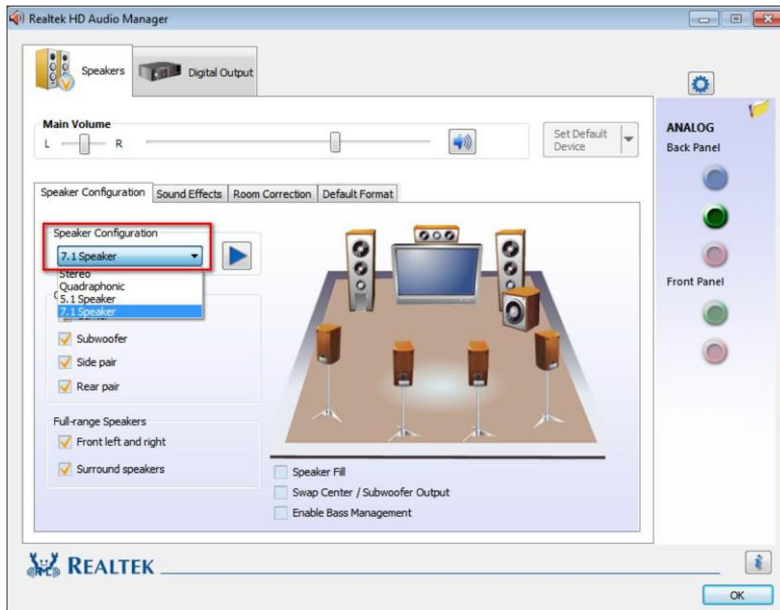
Realtek HD Audio Manager

Speakers

Digital Output

Main Volume

L

R

Set Default Device

ANALOG

Back Panel

Front Panel

Speaker Configuration

Sound Effects

Room Correction

Default Format

Speaker Configuration

7.1 Speaker

Stereo

Quadraphonic

5.1 Speaker

7.1 Speaker

Subwoofer

Side pair

Rear pair

Full-range Speakers

Front left and right

Surround speakers

Speaker Fill

Swap Center / Subwoofer Output

Enable Bass Management

REALTEK

OK